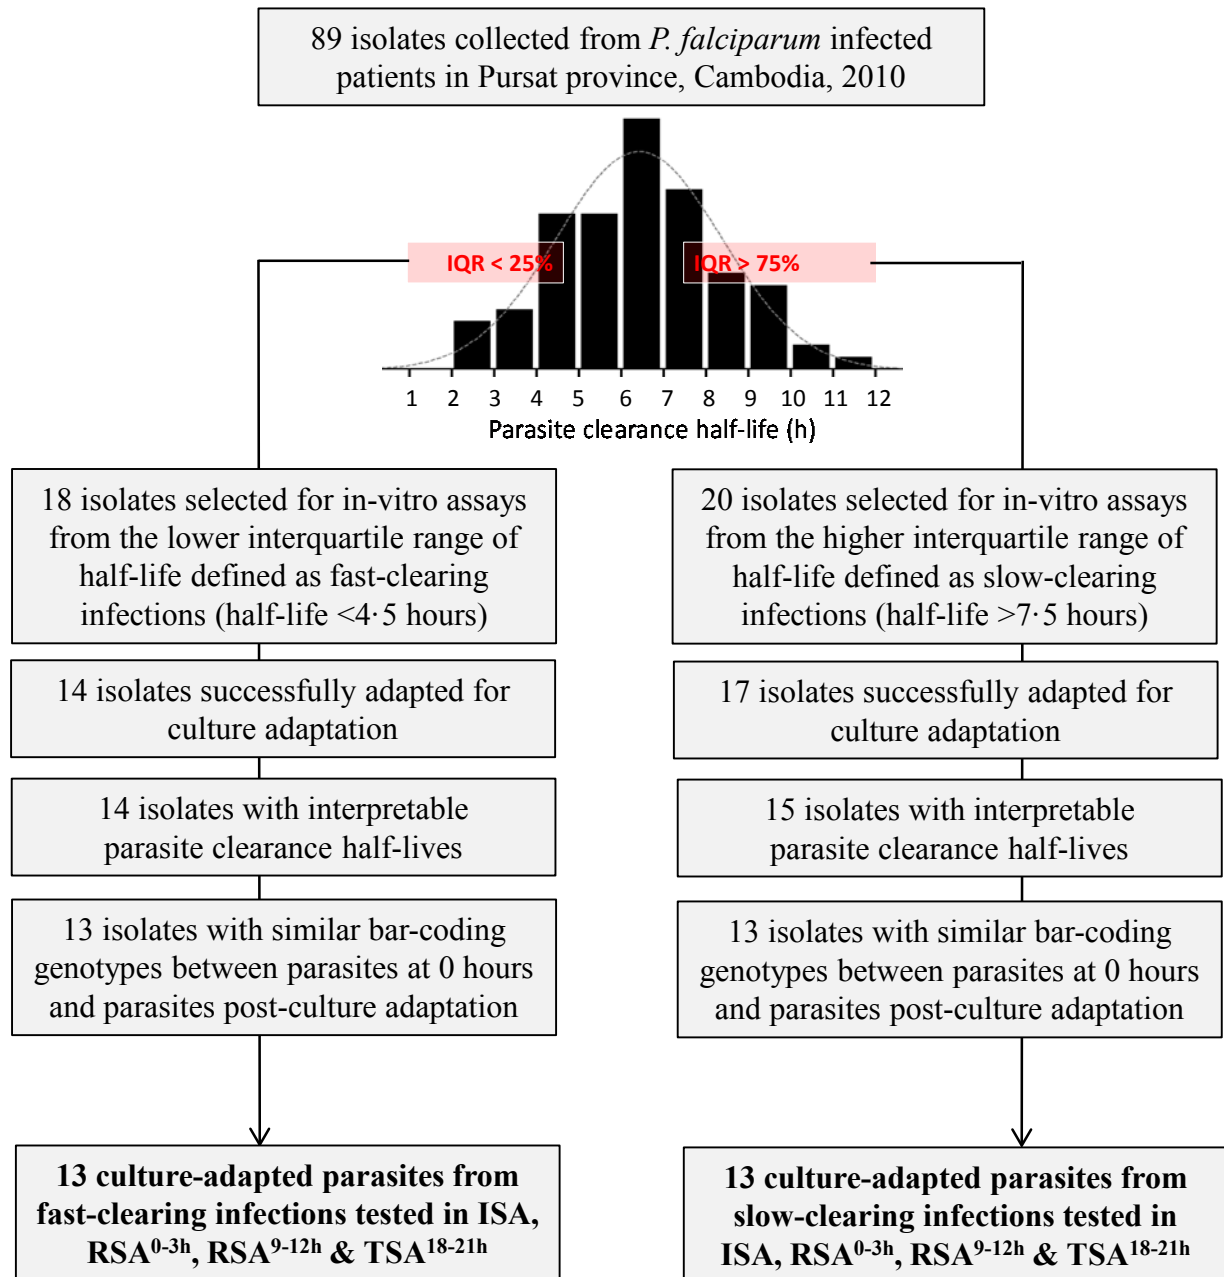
89 isolates collected from P. falciparum infected patients in Pursat province, Cambodia, 2010

IQR < 25%

IQR > 75%

1 2 3 4 5 6 7 8 9 10 11 12

Parasite clearance half-life (h)

18 isolates selected for in-vitro assays from the lower interquartile range of half-life defined as fast-clearing infections (half-life <4·5 hours)

14 isolates successfully adapted for culture adaptation

14 isolates with interpretable parasite clearance half-lives

13 isolates with similar bar-coding genotypes between parasites at 0 hours and parasites post-culture adaptation

13 culture-adapted parasites from fast-clearing infections tested in ISA, RSA$^{0-3h}$, RSA$^{9-12h}$ & TSA$^{18-21h}$

20 isolates selected for in-vitro assays from the higher interquartile range of half-life defined as slow-clearing infections (half-life >7·5 hours)

17 isolates successfully adapted for culture adaptation

15 isolates with interpretable parasite clearance half-lives

13 isolates with similar bar-coding genotypes between parasites at 0 hours and parasites post-culture adaptation

13 culture-adapted parasites from slow-clearing infections tested in ISA, RSA$^{0-3h}$, RSA$^{9-12h}$ & TSA$^{18-21h}$